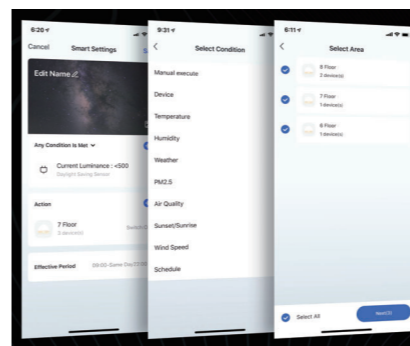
6:26

Cancel Smart Settings S

Edit Name

Any Condition Is Met

Current Luminance : <500
Daylight Saving Sensor

Action

7 Floor
2 device(s) Switch

Effective Period 00:00-Same Day 23:59

9:31

Select Condition

Manual execute

Device

Temperature

Humidity

Weather

PM2.5

Air Quality

Sunset/Sunrise

Wind Speed

Schedule

6:11

Select Area

8 Floor
2 device(s)

7 Floor
1 device(s)

6 Floor
1 device(s)

Select All

Next(3)